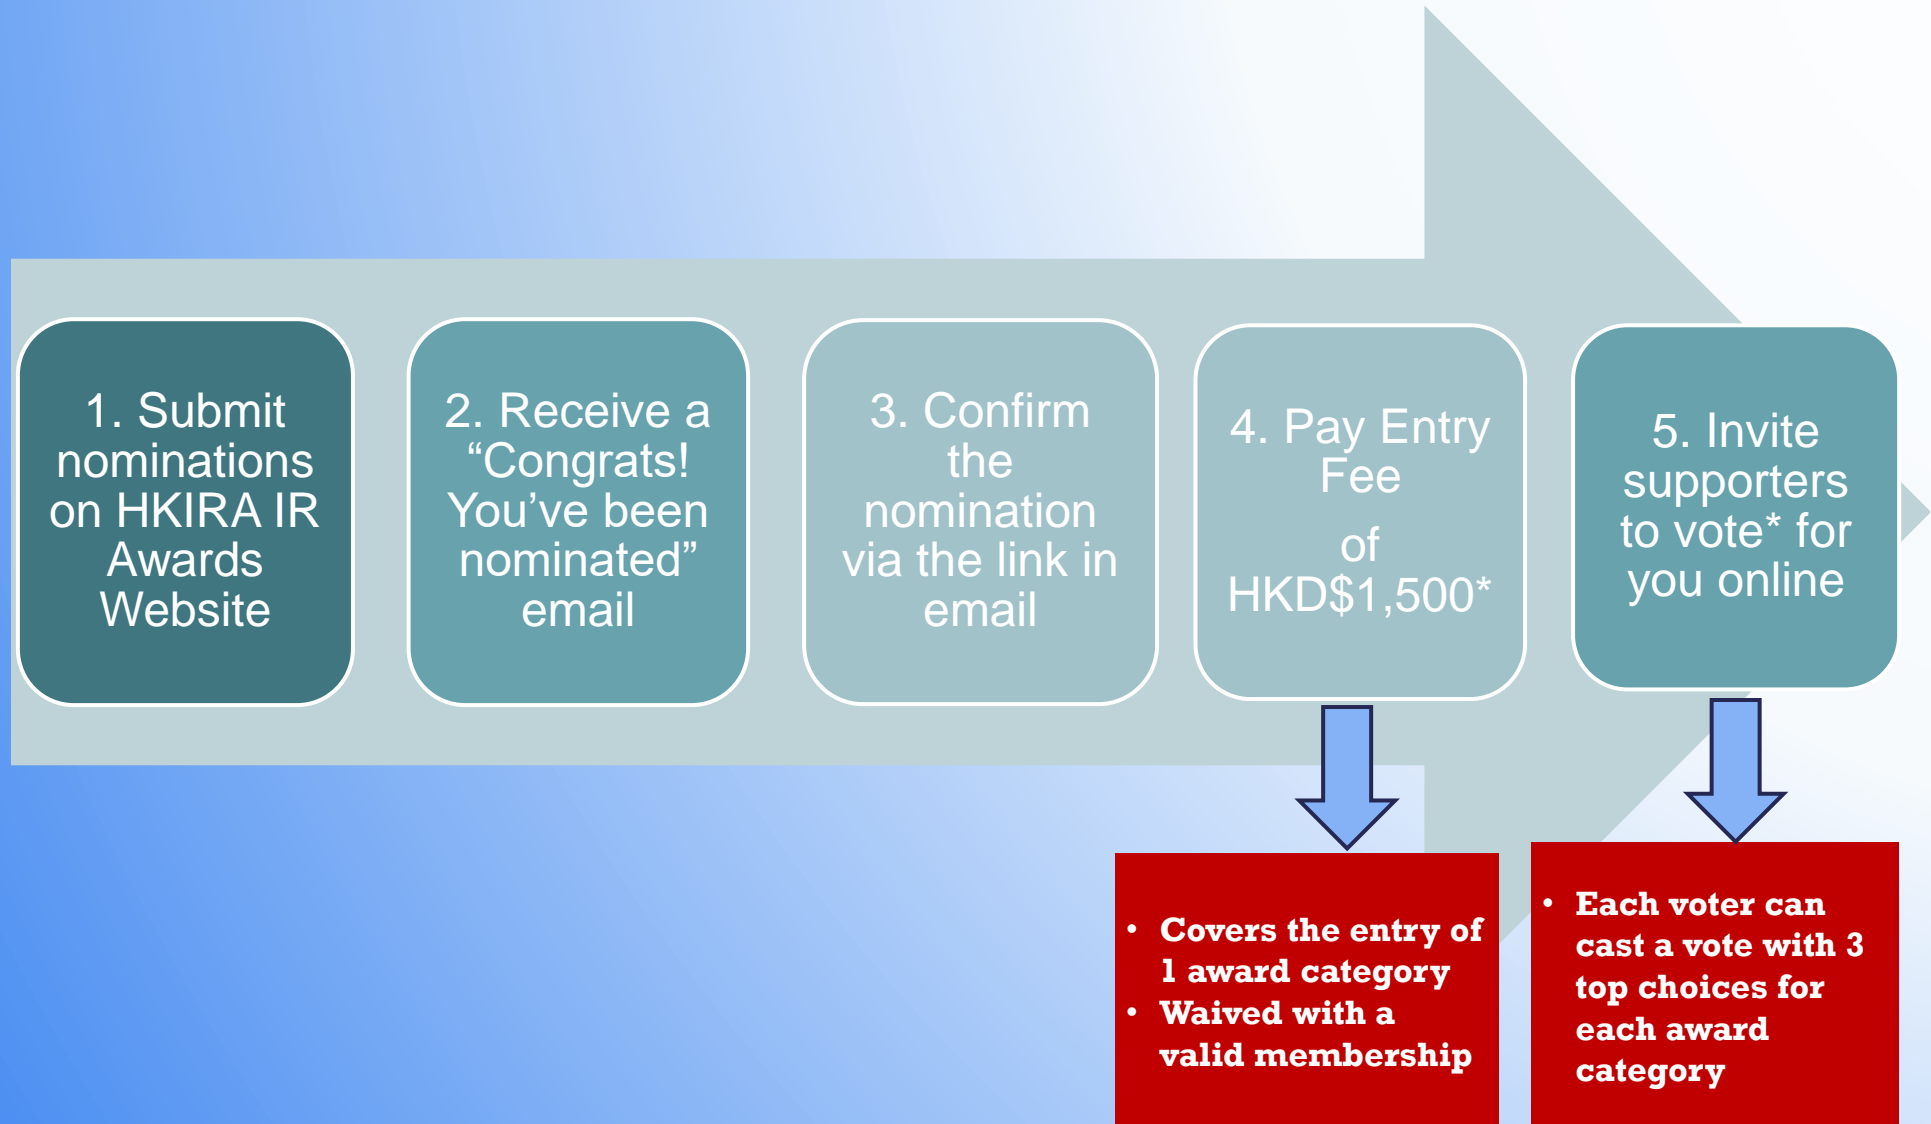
1. Submit nominations on HKIRA IR Awards Website

2. Receive a “Congrats! You’ve been nominated” email

3. Confirm the nomination via the link in email

4. Pay Entry Fee

of HKD$1,500*

5. Invite supporters to vote* for you online

- Covers the entry of 1 award category
- Waived with a valid membership

- Each voter can cast a vote with 3 top choices for each award category